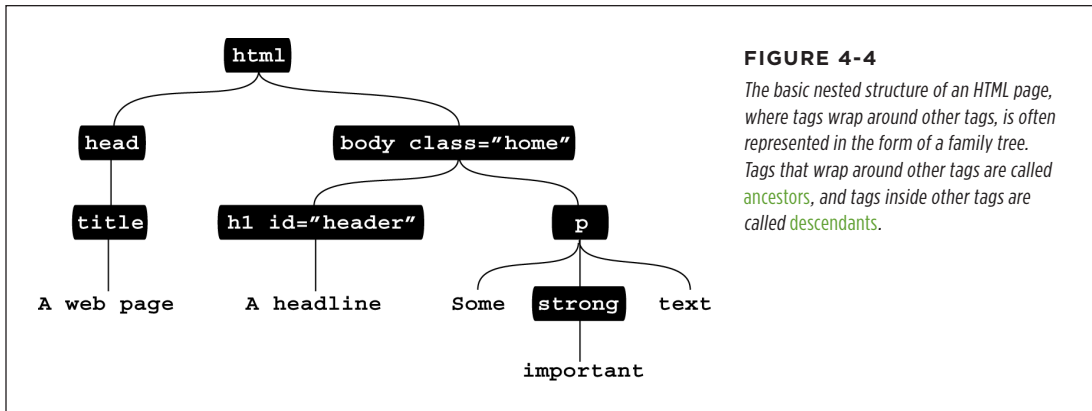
html

head

body class="home"

title

h1 id="header"

p

A web page

A headline

Some

strong

text

important

FIGURE 4-4

The basic nested structure of an HTML page, where tags wrap around other tags, is often represented in the form of a family tree. Tags that wrap around other tags are called ancestors, and tags inside other tags are called descendants.